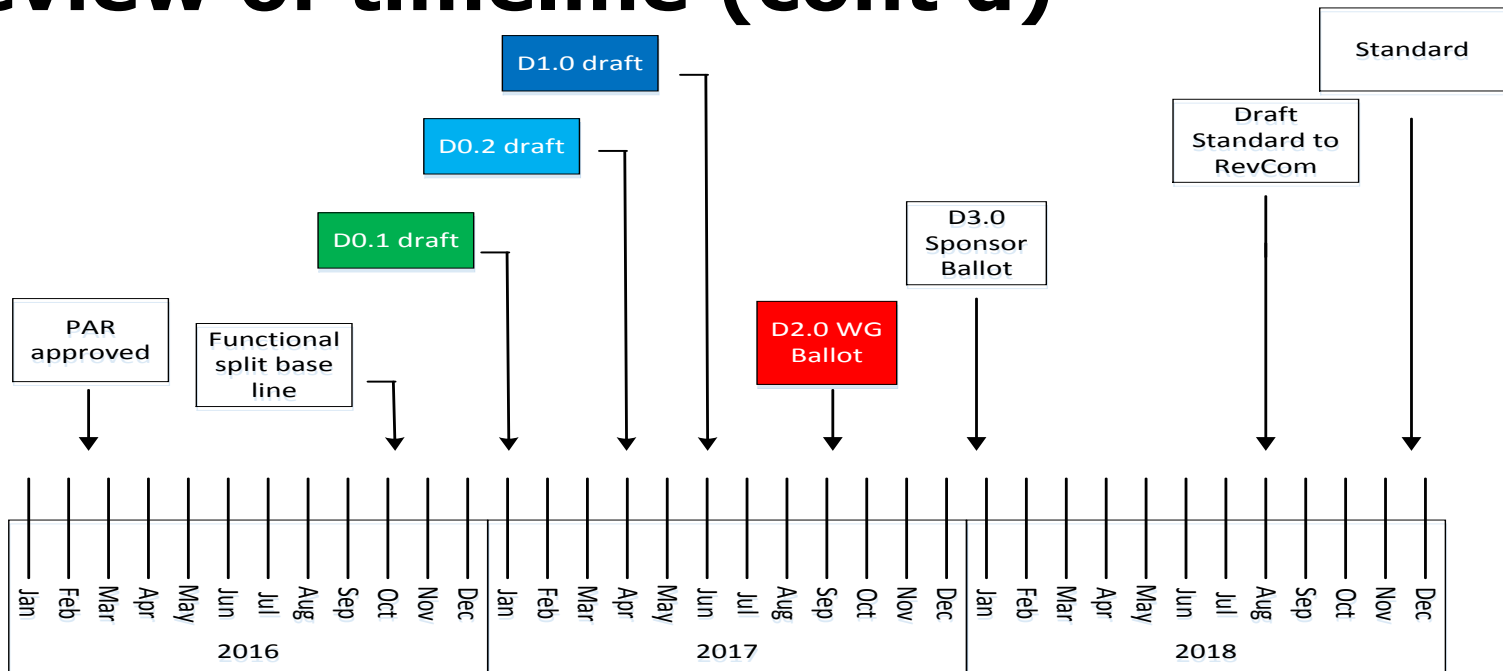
view of timeline (cont'd)

Standard

D1.0 draft

D0.2 draft

Draft Standard to RevCom

D0.1 draft

D3.0 Sponsor Ballot

PAR approved

Functional split base line

D2.0 WG Ballot

Jan Feb Mar Apr May Jun Jul Aug Sep Oct Nov Dec Jan Feb Mar Apr May Jun Jul Aug Sep Oct Nov Dec Jan Feb Mar Apr May Jun Jul Aug Sep Oct Nov Dec

2016 2017 2018